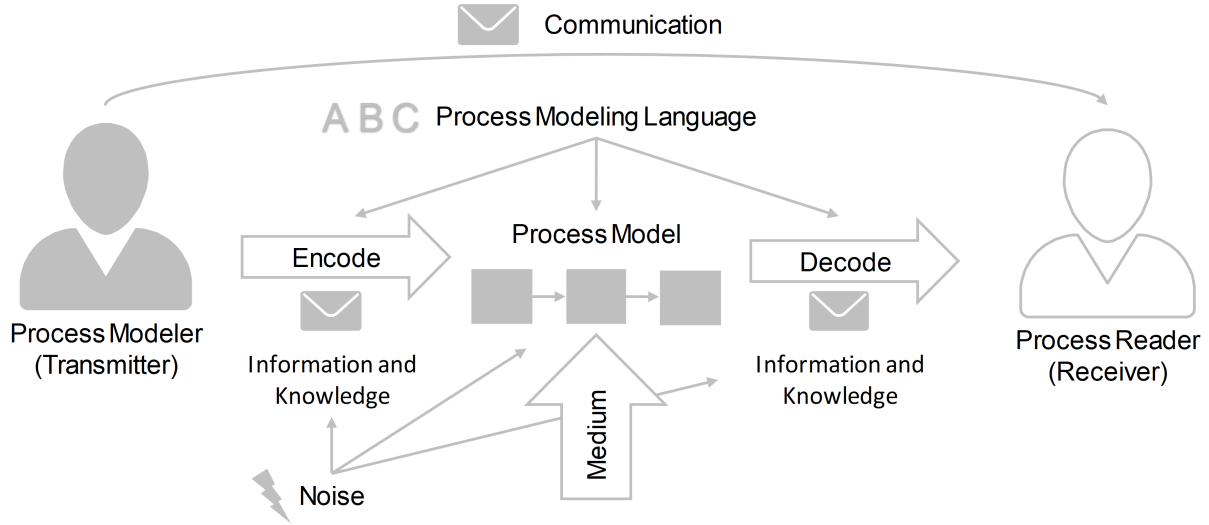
Communication

A B C Process Modeling Language

Process Modeler (Transmitter)

Encode

Information and Knowledge

Process Model

Decode

Information and Knowledge

Process Reader (Receiver)

Medium

Noise